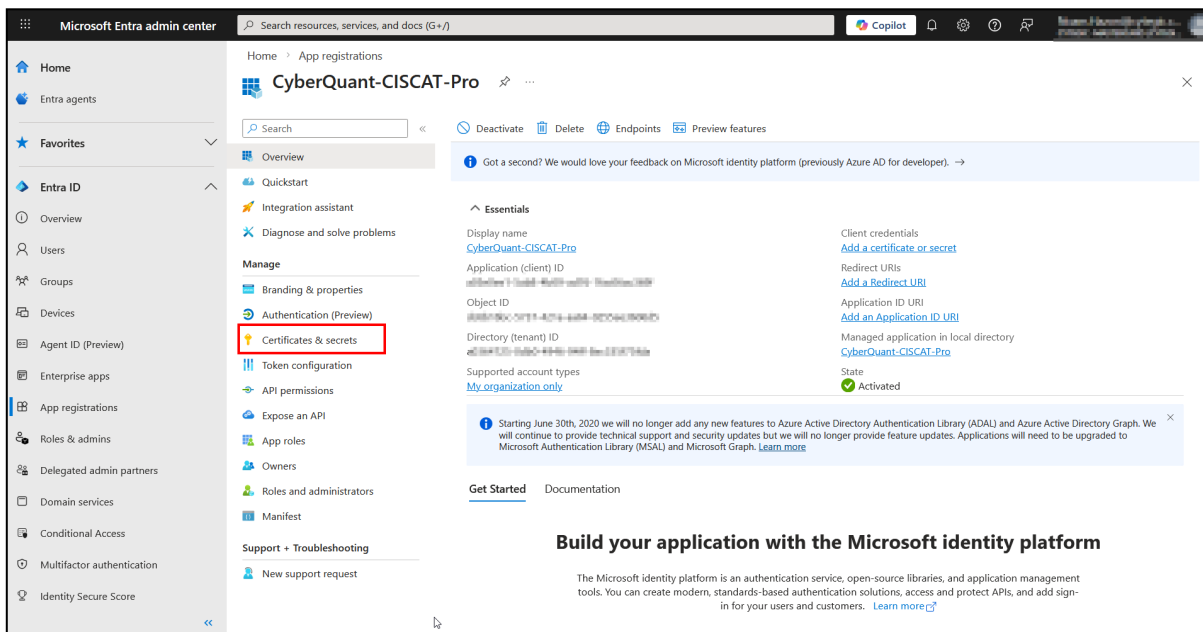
Microsoft Entra admin center

Search resources, services, and docs (G+/)

Copilot

Home

Entra agents

Favorites

Entra ID

Overview

Users

Groups

Devices

Agent ID (Preview)

Enterprise apps

App registrations

Roles & admins

Delegated admin partners

Domain services

Conditional Access

Multifactor authentication

Identity Secure Score

«

Home > App registrations

CyberQuant-CISCAT-Pro

×

Search

«

Overview

Quickstart

Integration assistant

Diagnose and solve problems

Manage

Branding & properties

Authentication (Preview)

Certificates & secrets

Token configuration

API permissions

Expose an API

App roles

Owners

Roles and administrators

Manifest

Support + Troubleshooting

New support request

Deactivate Delete Endpoints Preview features

Got a second? We would love your feedback on Microsoft identity platform (previously Azure AD for developer). →

^ Essentials

Display name
CyberQuant-CISCAT-Pro

Application (client) ID
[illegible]

Object ID
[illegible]

Directory (tenant) ID
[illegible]

Supported account types
My organization only

Client credentials
Add a certificate or secret

Redirect URIs
Add a Redirect URI

Application ID URI
Add an Application ID URI

Managed application in local directory
CyberQuant-CISCAT-Pro

State
Activated

Starting June 30th, 2020 we will no longer add any new features to Azure Active Directory Authentication Library (ADAL) and Azure Active Directory Graph. We will continue to provide technical support and security updates but we will no longer provide feature updates. Applications will need to be upgraded to Microsoft Authentication Library (MSAL) and Microsoft Graph. Learn more

×

Get Started Documentation

Build your application with the Microsoft identity platform

The Microsoft identity platform is an authentication service, open-source libraries, and application management tools. You can create modern, standards-based authentication solutions, access and protect APIs, and add sign-in for your users and customers. Learn more